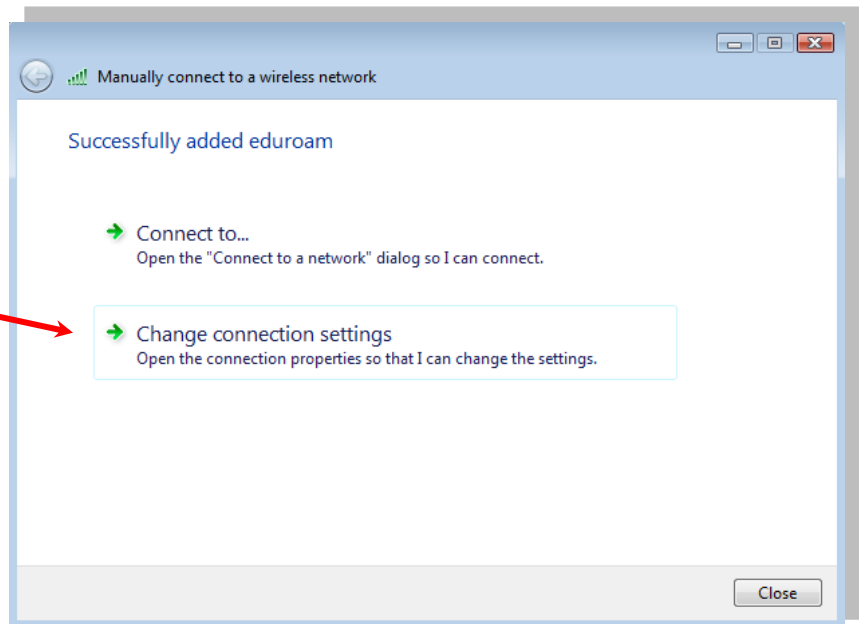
Manually connect to a wireless network

Successfully added eduroam

Connect to...
Open the "Connect to a network" dialog so I can connect.

Change connection settings
Open the connection properties so that I can change the settings.

Close